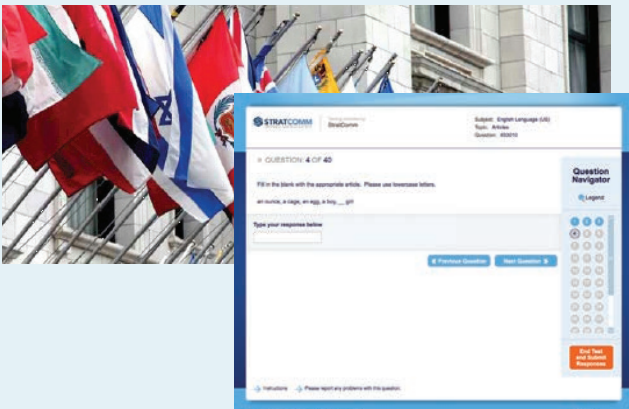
STRATCOMM

StratComm

Subject: English Language (US)
Topic: Articles
Question: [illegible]

QUESTION 4 OF 40

Fill in the blank with the appropriate article. Please use lowercase letters.

an ounce, a cage, an egg, a boy, __ girl

Type your response below

Previous Question

Next Question

Question Navigator

Legend

End Test and Submit Responses

Instructions

Please report any problems with this question.